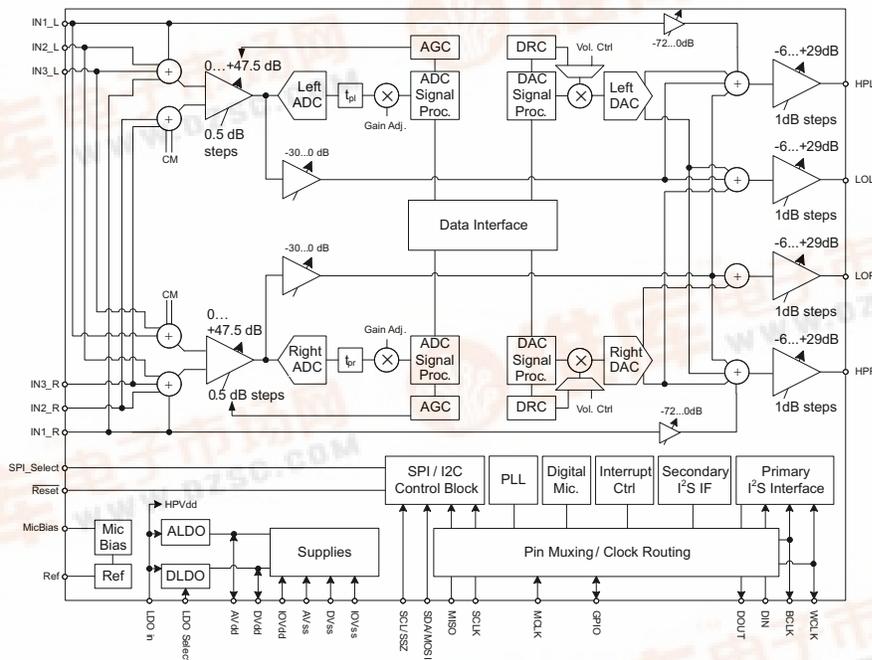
IN1_L
IN2_L
IN3_L
-72...0dB
AGC
DRC
Vol. Ctrl
-6...+29dB
HPL
0...+47.5 dB
Left ADC
$t_{pl}$
ADC Signal Proc.
DAC Signal Proc.
Left DAC
0.5 dB steps
Gain Adj.
1dB steps
CM
-30...0 dB
-6...+29dB
LOL
1dB steps
Data Interface
-30...0 dB
-6...+29dB
LOR
1dB steps
CM
0...
+47.5 dB
Gain Adj.
Right ADC
$t_{pr}$
ADC Signal Proc.
DAC Signal Proc.
Right DAC
-6...+29dB
HPR
IN3_R
0.5 dB steps
1dB steps
IN2_R
AGC
DRC
Vol. Ctrl
IN1_R
-72...0dB
SPI_Select
SPI / I2C Control Block
PLL
Digital Mic.
Interrupt Ctrl
Secondary $I^2S$ IF
Primary $I^2S$ Interface
Reset
HPVdd
MicBias
Mic Bias
ALDO
Supplies
Pin Muxing / Clock Routing
Ref
Ref
DLDO
LDO in
LDO Select
AVdd
DVdd
IOVdd
AVss
DVss
IOVss
SCL/SSZ
SDA/MOSI
MISO
SCLK
MCLK
GPIO
DOUT
DIN
BCLK
WCLK
www.dzsc.com